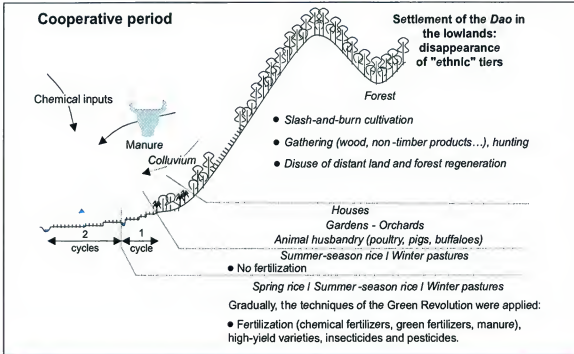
Cooperative period

Settlement of the *Dao* in the lowlands: disappearance of "ethnic" tiers

Chemical inputs

Manure

Forest

• Slash-and-burn cultivation

• Gathering (wood, non-timber products…), hunting

• Disuse of distant land and forest regeneration

Colluvium

Houses

Gardens - Orchards

Animal husbandry (poultry, pigs, buffaloes)

Summer-season rice / Winter pastures

• No fertilization

Spring rice / Summer-season rice / Winter pastures

2 cycles

1 cycle

Gradually, the techniques of the Green Revolution were applied:

• Fertilization (chemical fertilizers, green fertilizers, manure), high-yield varieties, insecticides and pesticides.